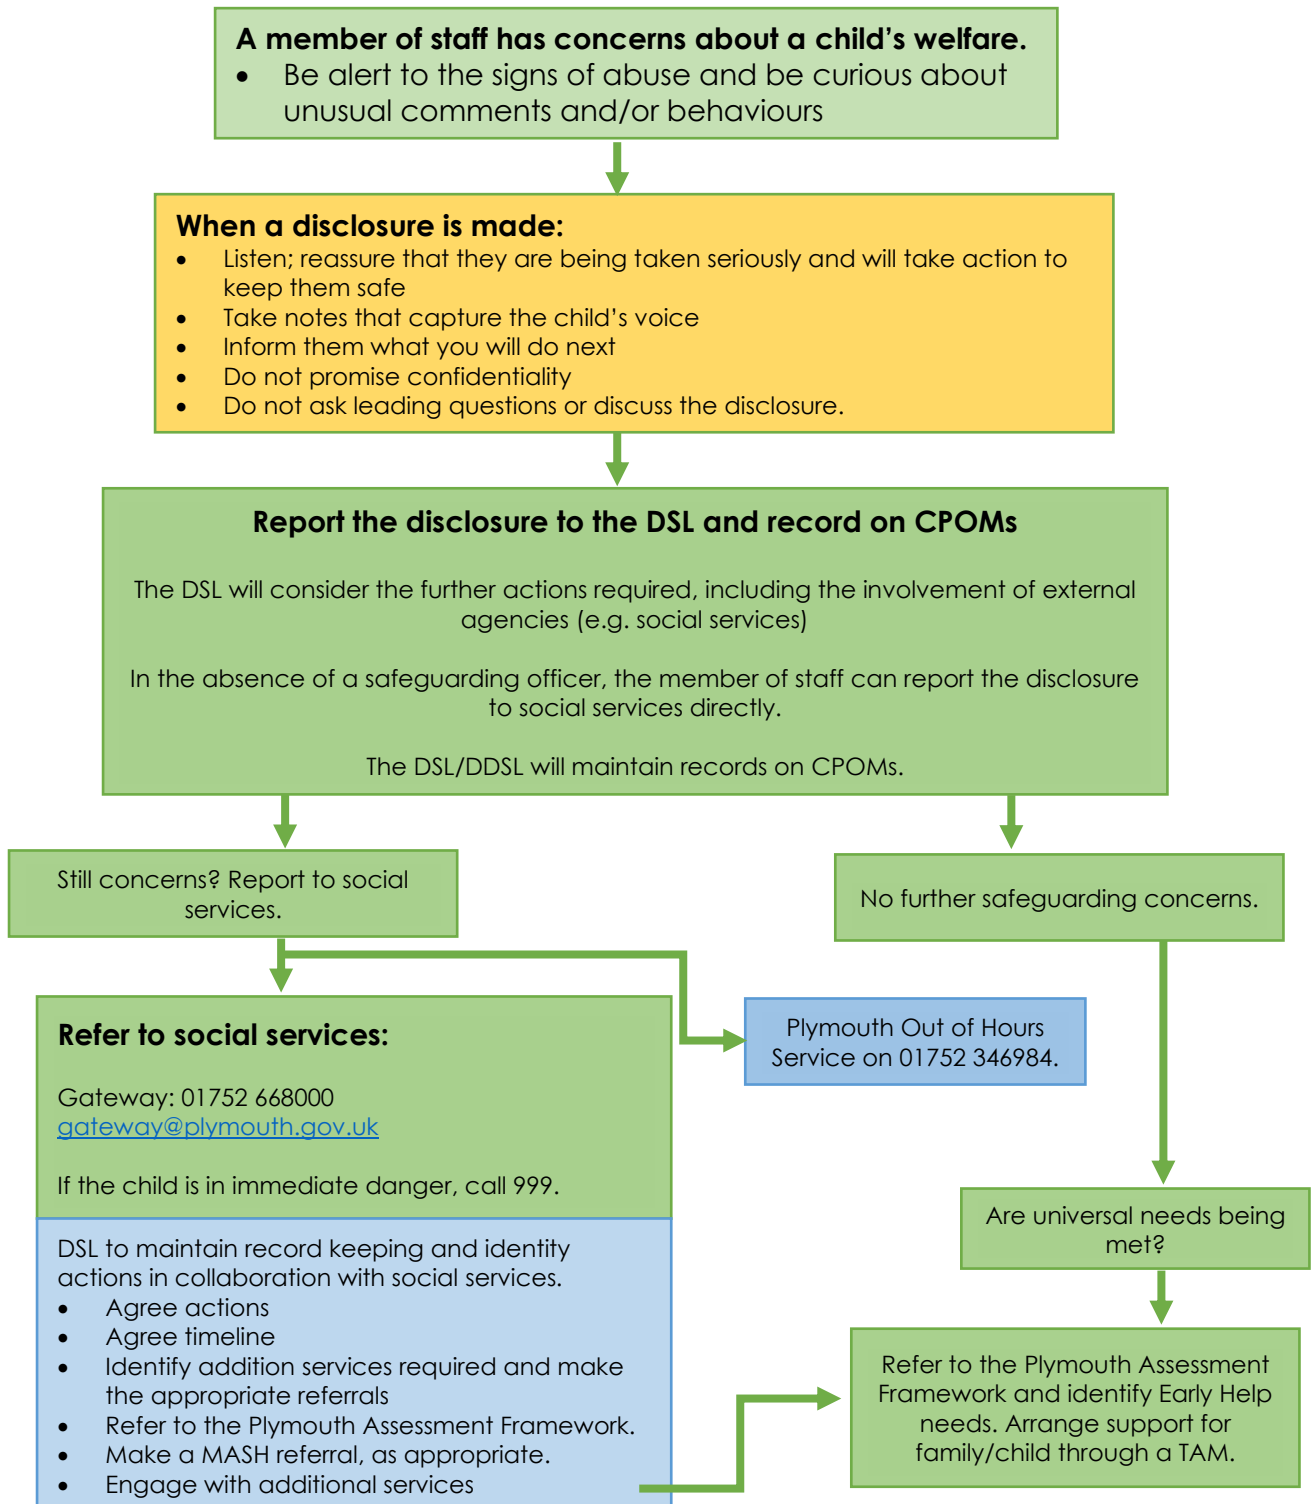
A member of staff has concerns about a child's welfare.

- Be alert to the signs of abuse and be curious about unusual comments and/or behaviours

When a disclosure is made:

- Listen; reassure that they are being taken seriously and will take action to keep them safe
- Take notes that capture the child's voice
- Inform them what you will do next
- Do not promise confidentiality
- Do not ask leading questions or discuss the disclosure.

Report the disclosure to the DSL and record on CPOMs

The DSL will consider the further actions required, including the involvement of external agencies (e.g. social services)

In the absence of a safeguarding officer, the member of staff can report the disclosure to social services directly.

The DSL/DDSL will maintain records on CPOMs.

Still concerns? Report to social services.

No further safeguarding concerns.

Refer to social services:

Gateway: 01752 668000
gateway@plymouth.gov.uk

If the child is in immediate danger, call 999.

Plymouth Out of Hours Service on 01752 346984.

Are universal needs being met?

DSL to maintain record keeping and identity actions in collaboration with social services.

- Agree actions
- Agree timeline
- Identify addition services required and make the appropriate referrals
- Refer to the Plymouth Assessment Framework.
- Make a MASH referral, as appropriate.
- Engage with additional services

Refer to the Plymouth Assessment Framework and identify Early Help needs. Arrange support for family/child through a TAM.